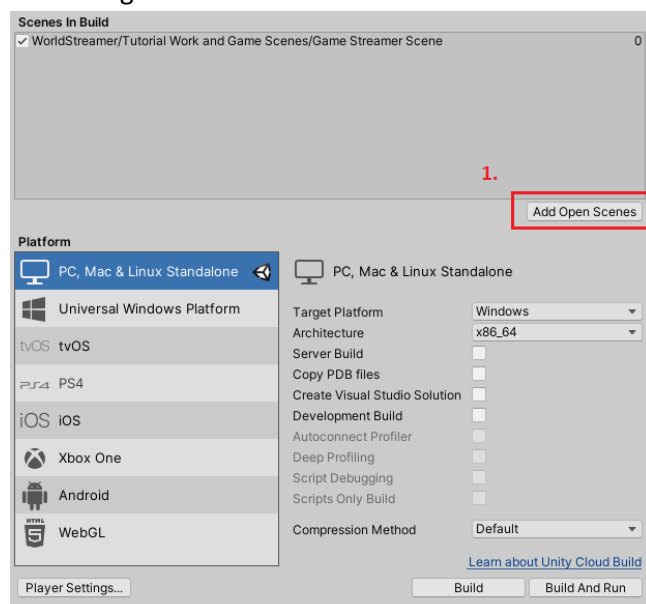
Scenes In Build
✓ WorldStreamer/Tutorial Work and Game Scenes/Game Streamer Scene 0

1.
Add Open Scenes

Platform
PC, Mac & Linux Standalone
Universal Windows Platform
tvOS tvOS
PS4 PS4
iOS iOS
Xbox One
Android
HTML 5 WebGL

PC, Mac & Linux Standalone

| | |
|---|---|
| Target Platform | Windows |
| Architecture | x86_64 |
| Server Build | |
| Copy PDB files | |
| Create Visual Studio Solution | |
| Development Build | |
| Autoconnect Profiler | |
| Deep Profiling | |
| Script Debugging | |
| Scripts Only Build | |
| Compression Method | Default |

Learn about Unity Cloud Build

Player Settings...
Build
Build And Run